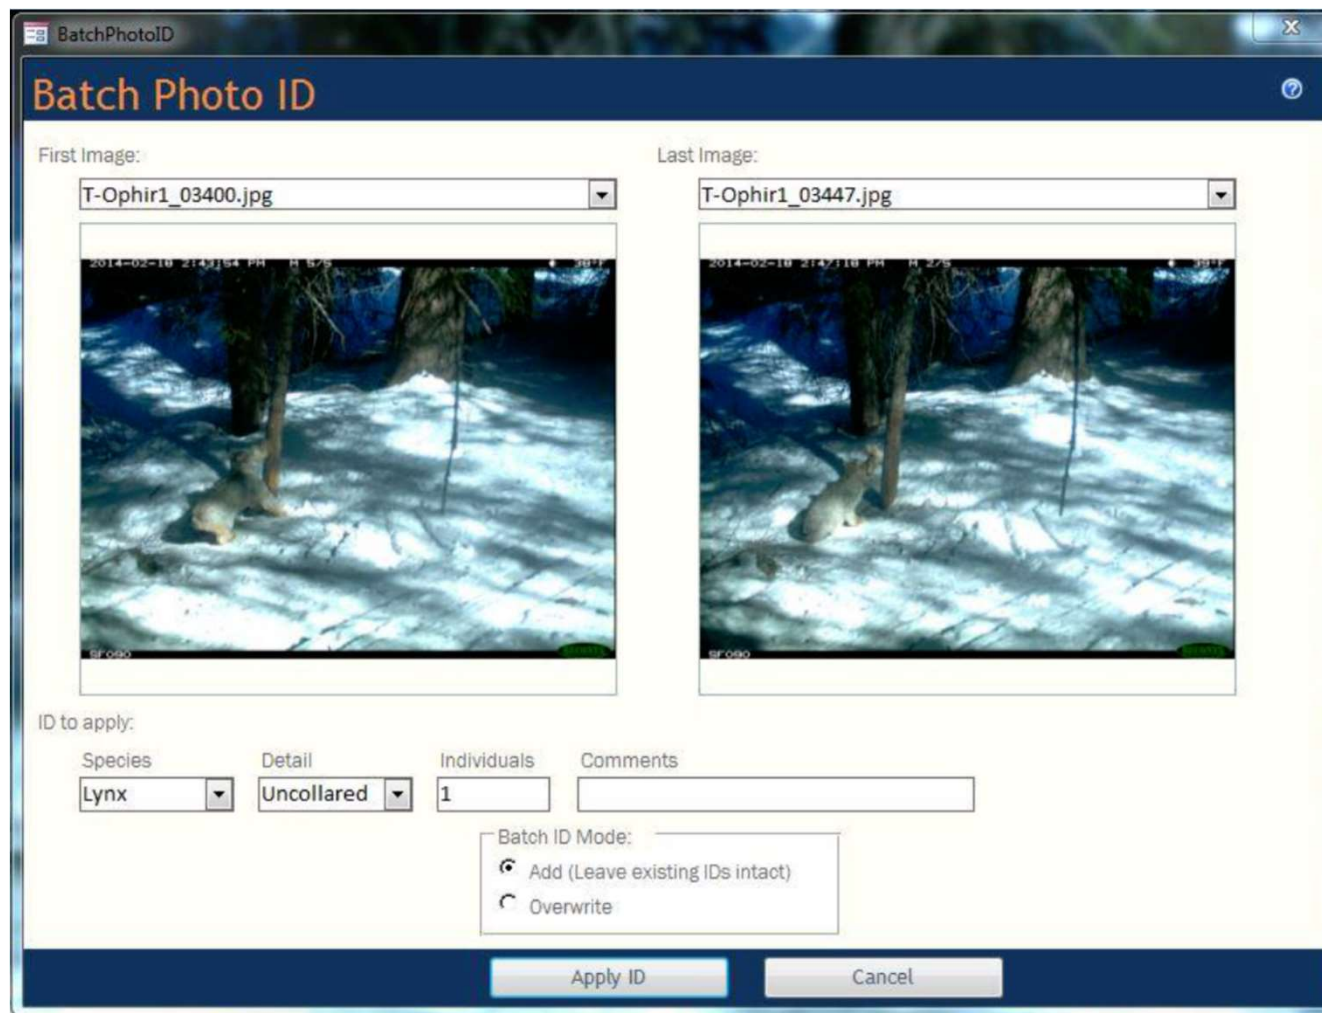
BatchPhotoID

Batch Photo ID

First Image:

T-Ophir1_03400.jpg

2014-02-18 2:43:54 PM M 5/5 38°F

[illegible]

Last Image:

T-Ophir1_03447.jpg

2014-02-18 2:47:18 PM M 2/5 39°F

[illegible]

ID to apply:

Species

Lynx

Detail

Uncollared

Individuals

1

Comments

Batch ID Mode:

Add (Leave existing IDs intact)

Overwrite

Apply ID

Cancel